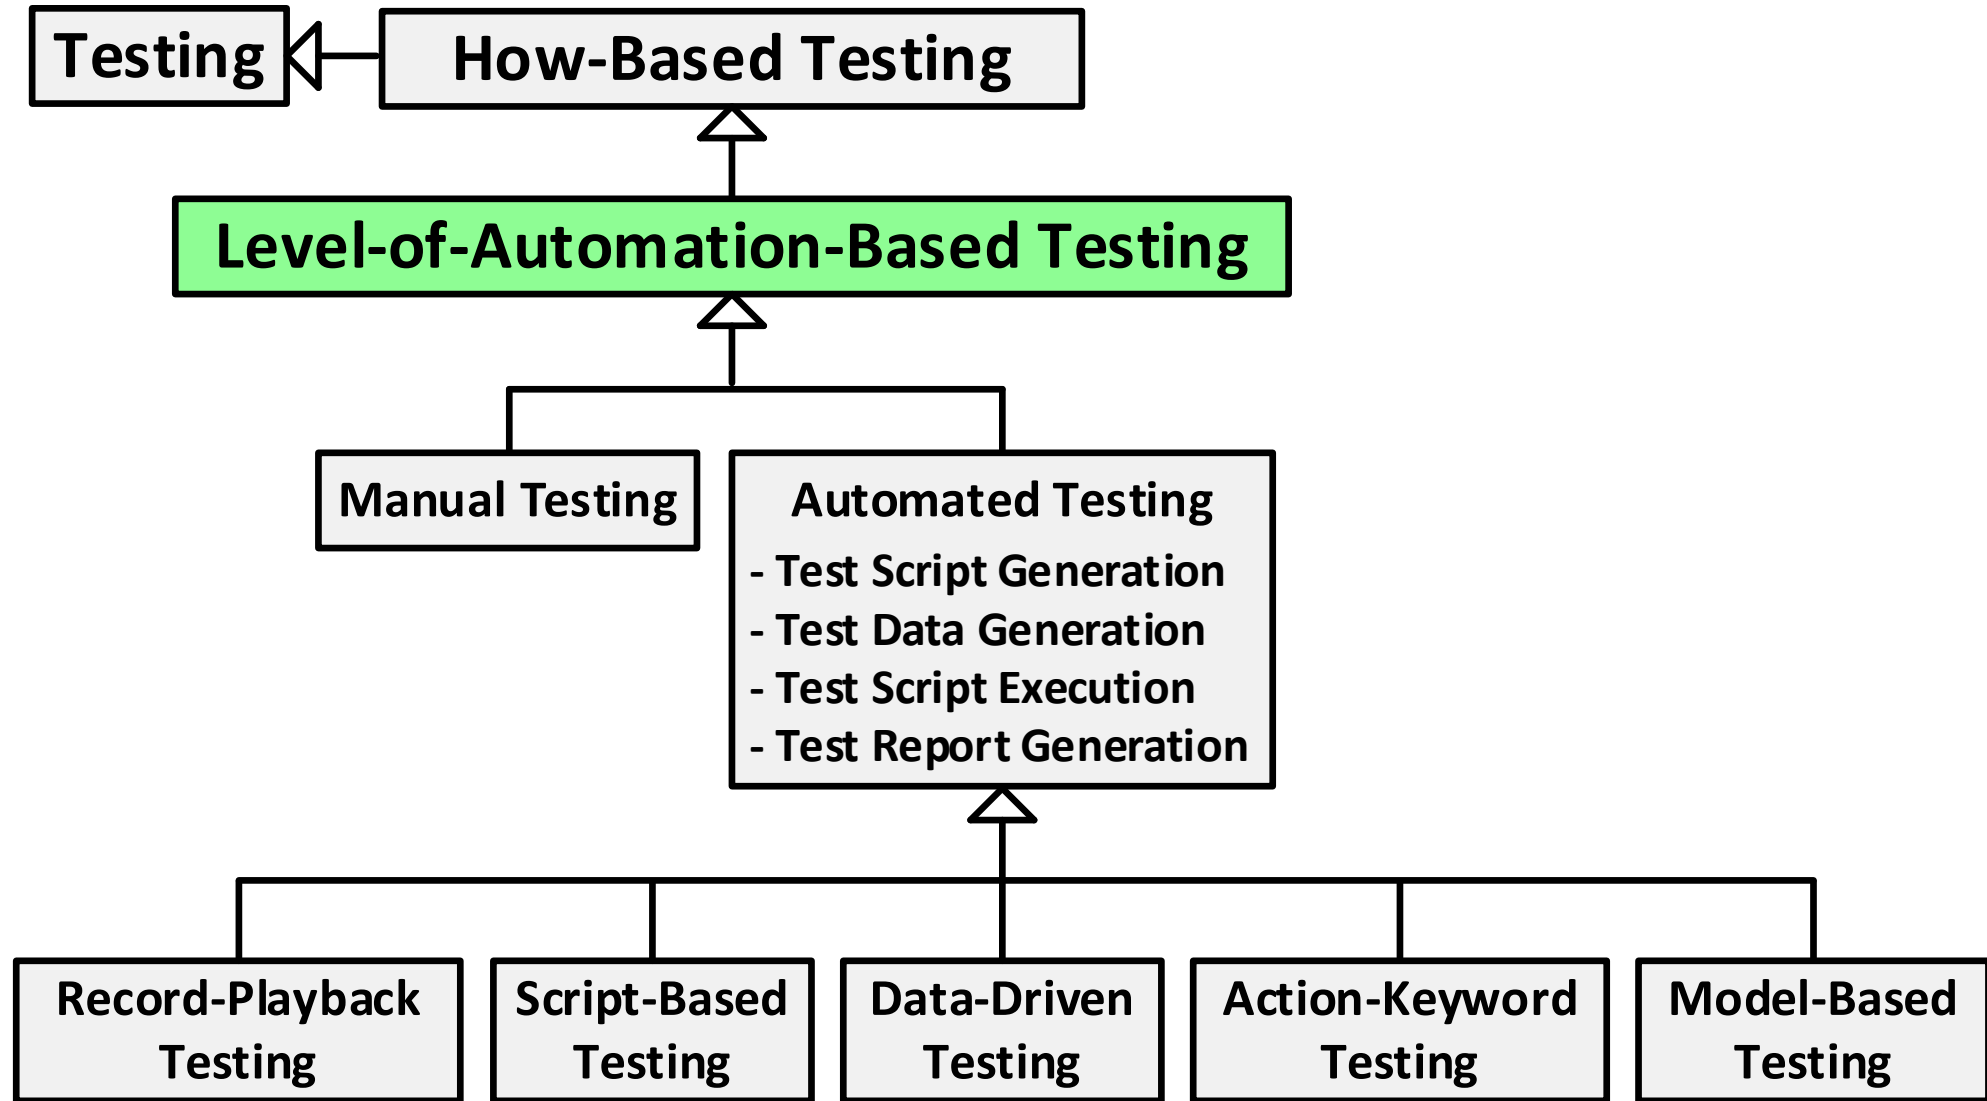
Testing

How-Based Testing

Level-of-Automation-Based Testing

Manual Testing

Automated Testing
- Test Script Generation
- Test Data Generation
- Test Script Execution
- Test Report Generation

Record-Playback Testing

Script-Based Testing

Data-Driven Testing

Action-Keyword Testing

Model-Based Testing